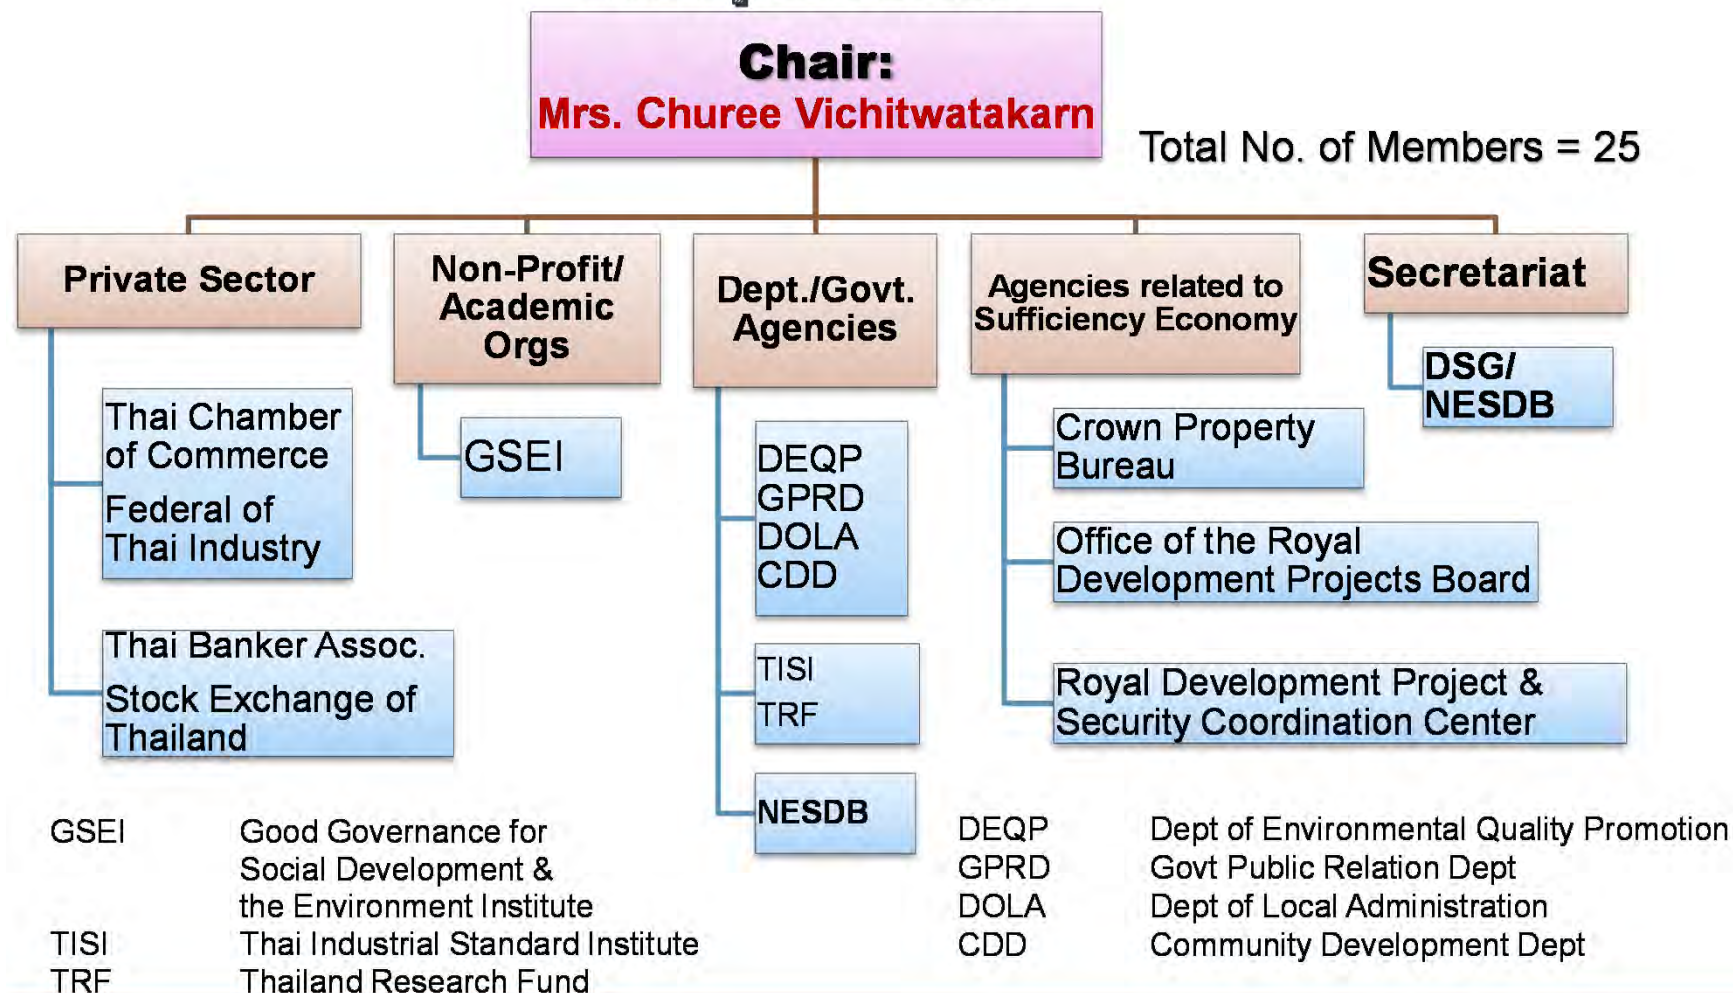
Chair:
Mrs. Churee Vichitwatakarn

Total No. of Members = 25

Private Sector

Thai Chamber of Commerce
Federal of Thai Industry

Thai Banker Assoc.
Stock Exchange of Thailand

Non-Profit/ Academic Orgs

GSEI

Dept./Govt. Agencies

DEQP
GPRD
DOLA
CDD

TISI
TRF

NESDB

Agencies related to Sufficiency Economy

Crown Property Bureau

Office of the Royal Development Projects Board

Royal Development Project & Security Coordination Center

Secretariat

DSG/ NESDB

| | |
|---|---|
| GSEI | Good Governance for Social Development & the Environment Institute |
| TISI | Thai Industrial Standard Institute |
| TRF | Thailand Research Fund |

| | |
|---|---|
| DEQP | Dept of Environmental Quality Promotion |
| GPRD | Govt Public Relation Dept |
| DOLA | Dept of Local Administration |
| CDD | Community Development Dept |